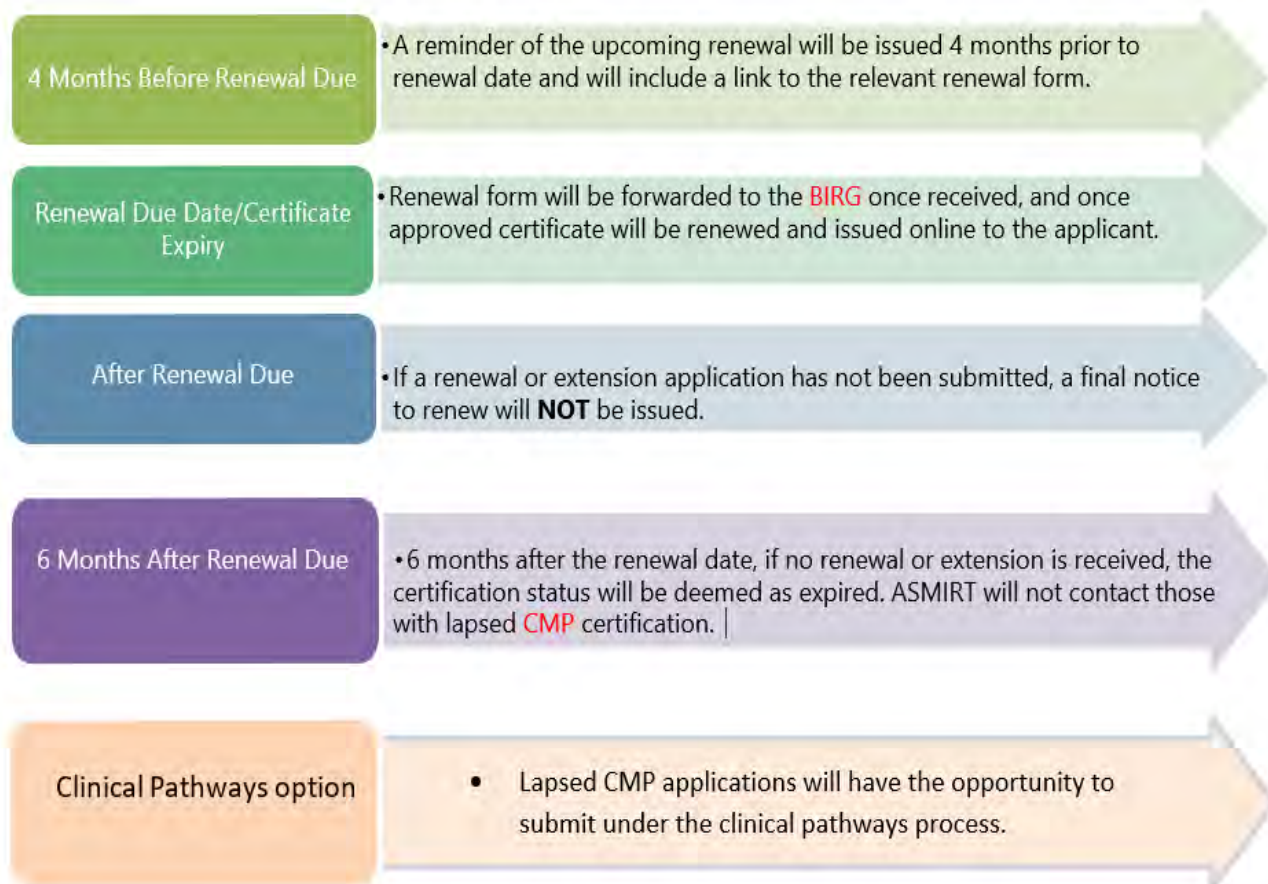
4 Months Before Renewal Due

• A reminder of the upcoming renewal will be issued 4 months prior to renewal date and will include a link to the relevant renewal form.

Renewal Due Date/Certificate Expiry

• Renewal form will be forwarded to the BIRG once received, and once approved certificate will be renewed and issued online to the applicant.

After Renewal Due

• If a renewal or extension application has not been submitted, a final notice to renew will **NOT** be issued.

6 Months After Renewal Due

• 6 months after the renewal date, if no renewal or extension is received, the certification status will be deemed as expired. ASMIRT will not contact those with lapsed CMP certification.

Clinical Pathways option

• Lapsed CMP applications will have the opportunity to submit under the clinical pathways process.